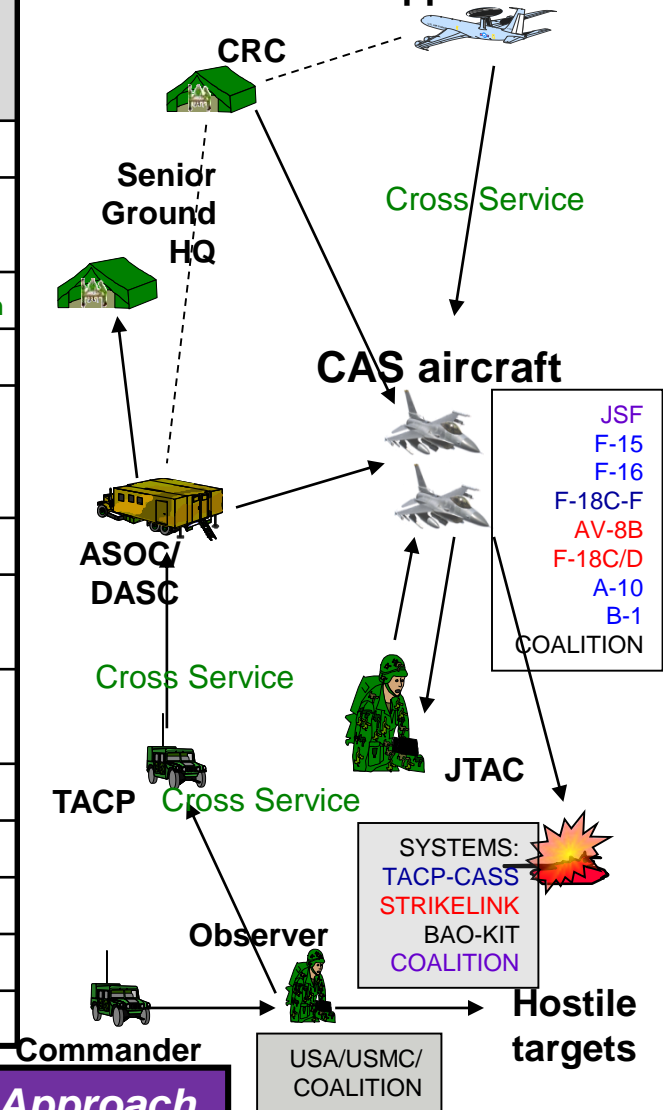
CRC

Senior Ground HQ

Cross Service

CAS aircraft

JSF
F-15
F-16
F-18C-F
AV-8B
F-18C/D
A-10
B-1
COALITION

ASOC/ DASC

Cross Service

JTAC

TACP

Cross Service

SYSTEMS:
TACP-CASS
STRIKELINK
BAO-KIT
COALITION

Observer

Hostile targets

Commander

USA/USMC/ COALITION

Approach